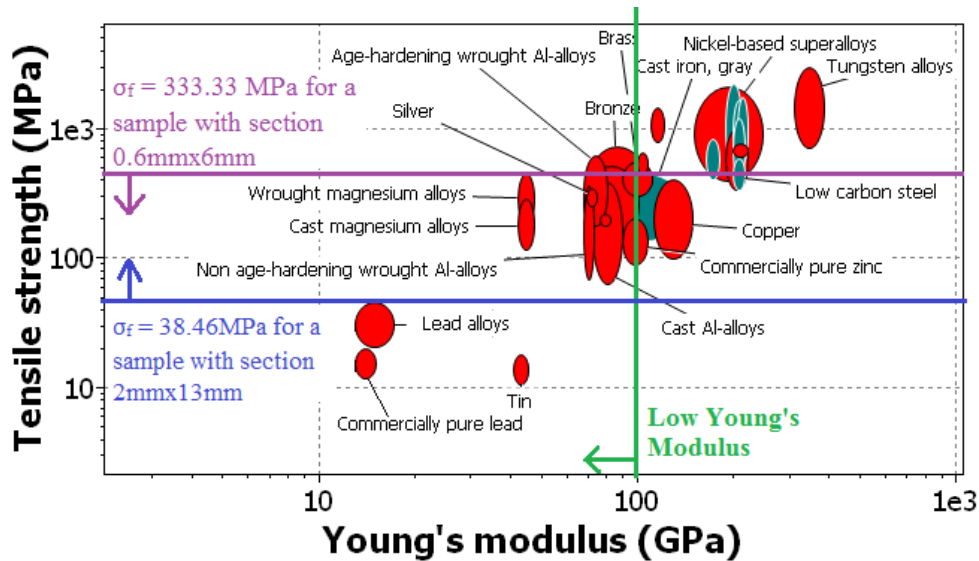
Tensile strength (MPa)

1e3

100

10

$\sigma_f$ = 333.33 MPa for a sample with section 0.6mmx6mm

$\sigma_f$ = 38.46MPa for a sample with section 2mmx13mm

Age-hardening wrought Al-alloys

Brass

Nickel-based superalloys

Cast iron, gray

Tungsten alloys

Silver

Bronze

Wrought magnesium alloys

Low carbon steel

Cast magnesium alloys

Copper

Non age-hardening wrought Al-alloys

Commercially pure zinc

Cast Al-alloys

Lead alloys

Tin

Commercially pure lead

Low Young's Modulus

10

100

1e3

Young's modulus (GPa)